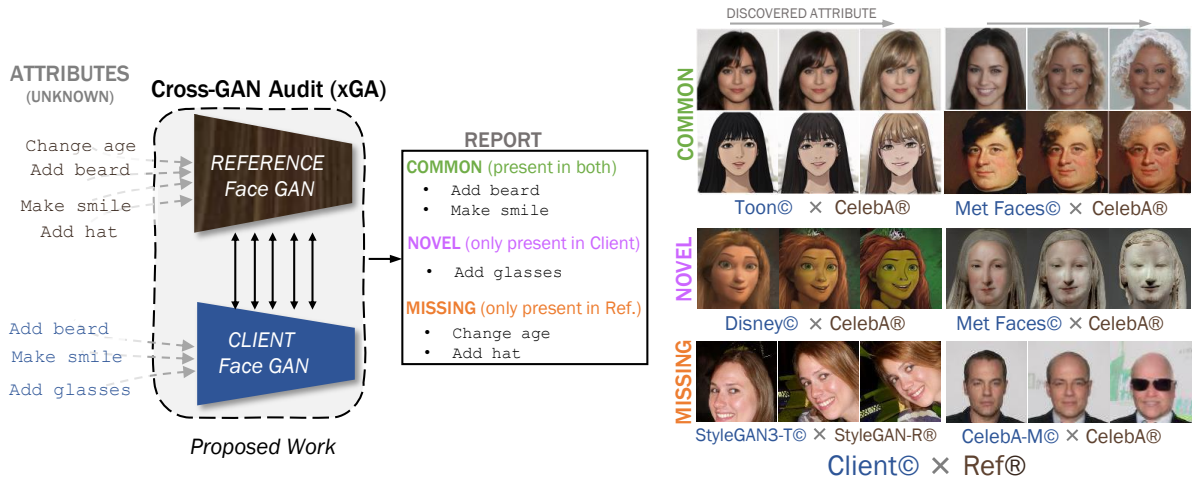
ATTRIBUTES
(UNKNOWN)

Cross-GAN Audit (xGA)

Change age
Add beard
Make smile
Add hat

REFERENCE
Face GAN

CLIENT
Face GAN

Add beard
Make smile
Add glasses

Proposed Work

REPORT
COMMON (present in both)
• Add beard
• Make smile
NOVEL (only present in Client)
• Add glasses
MISSING (only present in Ref.)
• Change age
• Add hat

DISCOVERED ATTRIBUTE

COMMON
Toon© × CelebA®
Met Faces© × CelebA®

NOVEL
Disney© × CelebA®
Met Faces© × CelebA®

MISSING
StyleGAN3-T© × StyleGAN-R®
CelebA-M© × CelebA®

Client© × Ref®